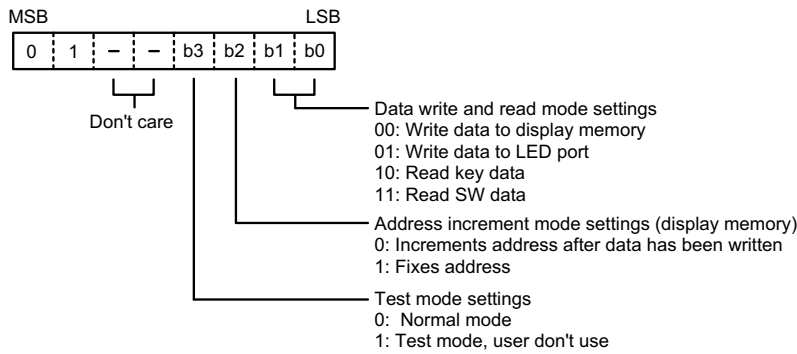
MSB

LSB

| 0 | 1 | – | – | b3 | b2 | b1 | b0 |
|---|---|---|---|---|---|---|---|

Don't care

Data write and read mode settings
00: Write data to display memory
01: Write data to LED port
10: Read key data
11: Read SW data

Address increment mode settings (display memory)
0: Increments address after data has been written
1: Fixes address

Test mode settings
0: Normal mode
1: Test mode, user don't use